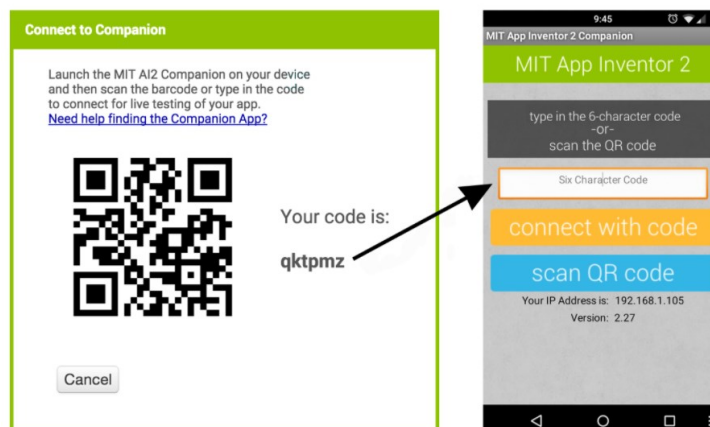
Connect to Companion

Launch the MIT AI2 Companion on your device and then scan the barcode or type in the code to connect for live testing of your app.
Need help finding the Companion App?

Your code is:

qktpmz

Cancel

9:45

MIT App Inventor 2 Companion

MIT App Inventor 2

type in the 6-character code
-or-
scan the QR code

Six Character Code

connect with code

scan QR code

Your IP Address is: 192.168.1.105

Version: 2.27